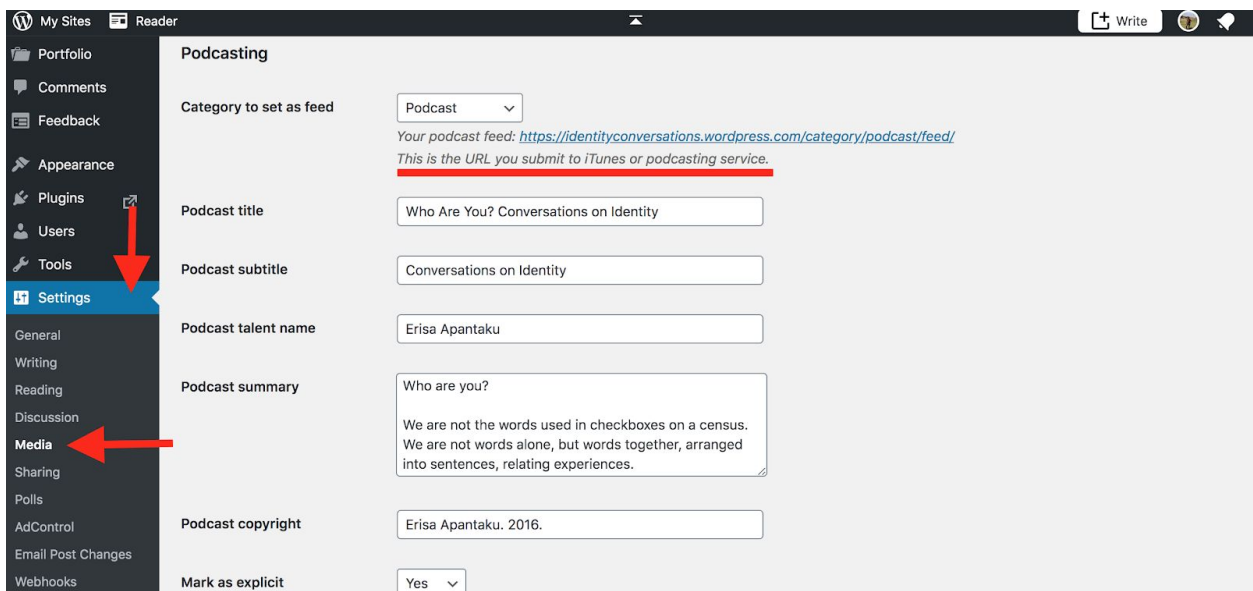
My Sites Reader Write

Portfolio
Comments
Feedback
Appearance
Plugins
Users
Tools
Settings
General
Writing
Reading
Discussion
Media
Sharing
Polls
AdControl
Email Post Changes
Webhooks

Podcasting

Category to set as feed
Podcast
Your podcast feed: https://identityconversations.wordpress.com/category/podcast/feed/
This is the URL you submit to iTunes or podcasting service.

Podcast title
Who Are You? Conversations on Identity

Podcast subtitle
Conversations on Identity

Podcast talent name
Erisa Apantaku

Podcast summary
Who are you?

We are not the words used in checkboxes on a census. We are not words alone, but words together, arranged into sentences, relating experiences.

Podcast copyright
Erisa Apantaku. 2016.

Mark as explicit
Yes